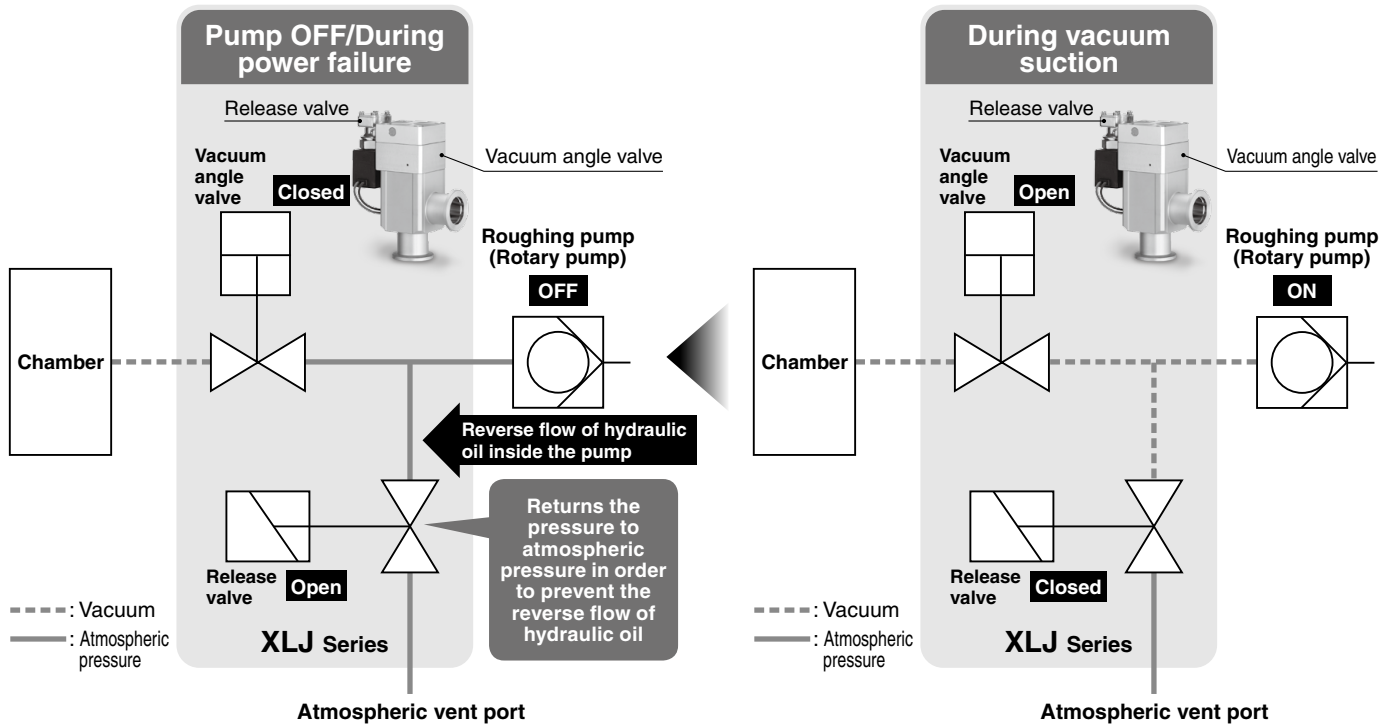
Pump OFF/During power failure

Release valve

Vacuum angle valve

Vacuum angle valve

Closed

Roughing pump (Rotary pump)

OFF

Chamber

Reverse flow of hydraulic oil inside the pump

Returns the pressure to atmospheric pressure in order to prevent the reverse flow of hydraulic oil

Release valve

Open

: Vacuum

: Atmospheric pressure

XLJ Series

Atmospheric vent port

During vacuum suction

Release valve

Vacuum angle valve

Vacuum angle valve

Open

Roughing pump (Rotary pump)

ON

Chamber

Release valve

Closed

: Vacuum

: Atmospheric pressure

XLJ Series

Atmospheric vent port